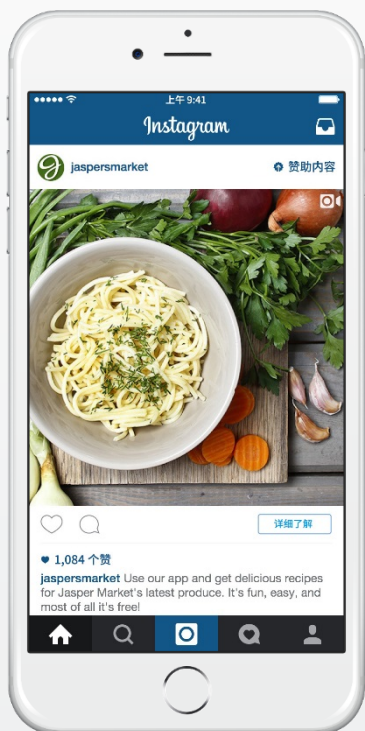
上午 9:41

Instagram

jaspersmarket

赞助内容

详细了解

♥ 1,084 个赞

jaspersmarket Use our app and get delicious recipes for Jasper Market's latest produce. It's fun, easy, and most of all it's free!